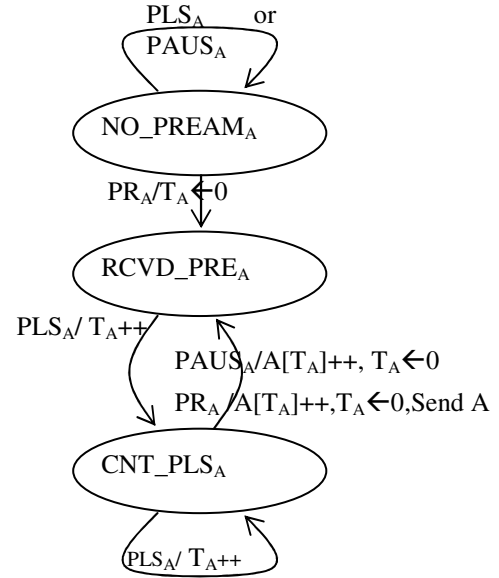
$PLS_A$ or $PAUS_A$

$NO\_PREAM_A$

$PR_A/T_A \leftarrow 0$

$RCVD\_PRE_A$

$PLS_A/ T_A$++

$PAUS_A/A[T_A]$++, $T_A \leftarrow 0$

$PR_A /A[T_A]$++,$T_A \leftarrow 0$,Send A

$CNT\_PLS_A$

$PLS_A/ T_A$++